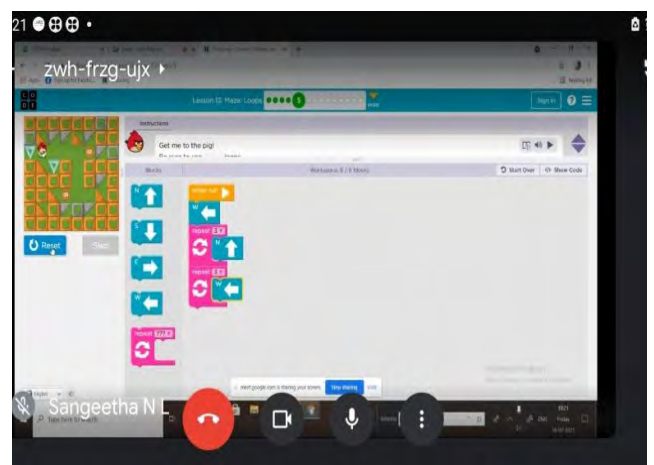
21

zwh-frzg-ujx ▸

Lesson 13: Maze: Loops 5

Sign in

Instructions

Get me to the pig!

Blocks

Workspace: 6 / 6 blocks

Start Over

Show Code

when run

W

repeat 3 times

N

repeat 3 times

W

N

S

E

W

repeat ??? times

Reset

Step

meet.google.com is sharing your screen.

Stop sharing

Hide

Sangeetha N L

Type here to search